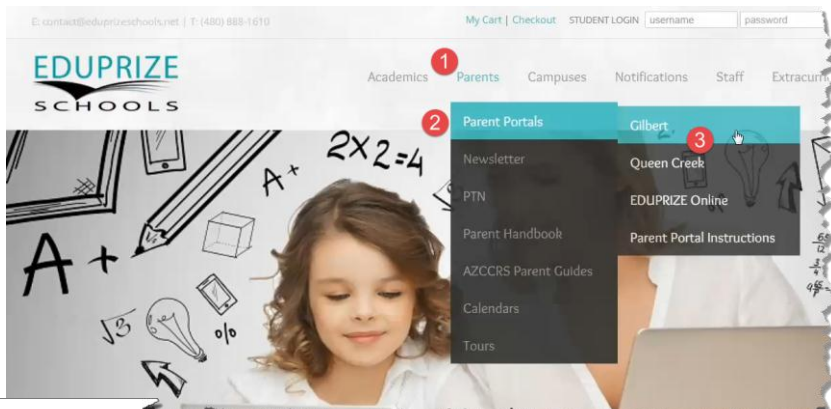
E: contact@eduprizeschools.net | T: (480) 888-1610

My Cart | Checkout STUDENT LOGIN username password

EDUPRIZE SCHOOLS

Academics 1 Parents Campuses Notifications Staff Extracurri

2 Parent Portals

Newsletter

PTN

Parent Handbook

AZCCRS Parent Guides

Calendars

Tours

Gilbert 3

Queen Creek

EDUPRIZE Online

Parent Portal Instructions

$2\times2=4$

A+

A+

$\sqrt{3}$

%